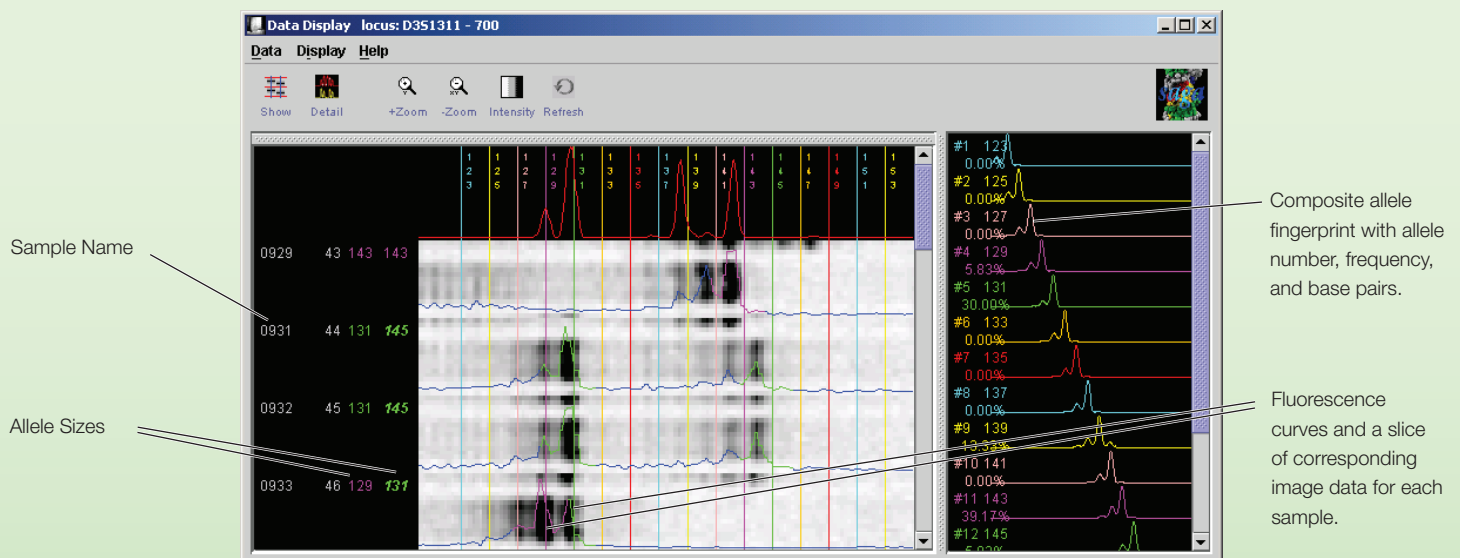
Data Display locus: D3S1311 - 700

Data Display Help

Show Detail +Zoom -Zoom Intensity Refresh

1 2 3
1 2 5
1 2 7
1 2 9
1 3 1
1 3 3
1 3 5
1 3 7
1 3 9
1 4 1
1 4 3
1 4 5
1 4 7
1 4 9
1 5 1
1 5 3

0929 43 143 143
0931 44 131 145
0932 45 131 145
0933 46 129 131

#1 123 0.00%
#2 125 0.00%
#3 127 0.00%
#4 129 5.83%
#5 131 30.00%
#6 133 0.00%
#7 135 0.00%
#8 137 0.00%
#9 139 13.33%
#10 141 0.00%
#11 143 39.17%
#12 145 5.83%

Sample Name

Allele Sizes

Composite allele fingerprint with allele number, frequency, and base pairs.

Fluorescence curves and a slice of corresponding image data for each sample.